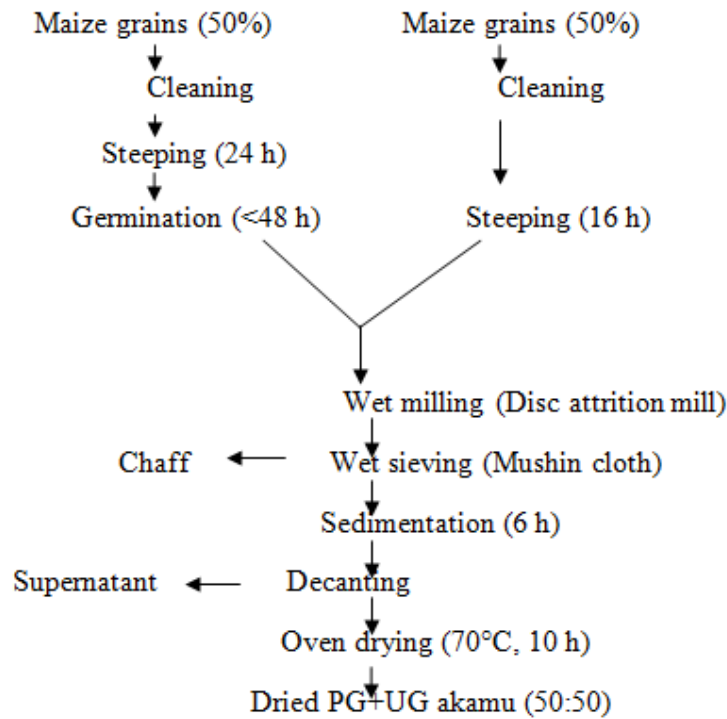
Maize grains (50%)
Cleaning
Steeping (24 h)
Germination (<48 h)

Maize grains (50%)
Cleaning
Steeping (16 h)

Wet milling (Disc attrition mill)
Chaff
Wet sieving (Mushin cloth)
Sedimentation (6 h)
Supernatant
Decanting
Oven drying (70°C, 10 h)
Dried PG+UG akamu (50:50)